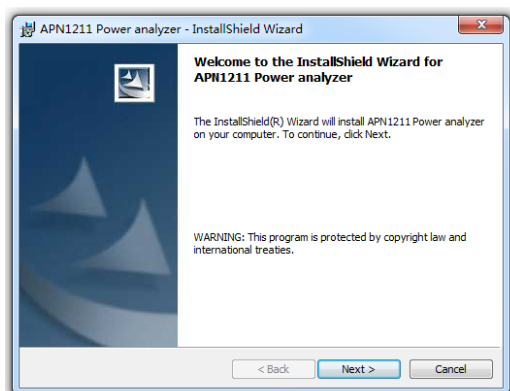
APN1211 Power analyzer - InstallShield Wizard

Welcome to the InstallShield Wizard for APN1211 Power analyzer

The InstallShield(R) Wizard will install APN1211 Power analyzer on your computer. To continue, click Next.

WARNING: This program is protected by copyright law and international treaties.

< Back
Next >
Cancel